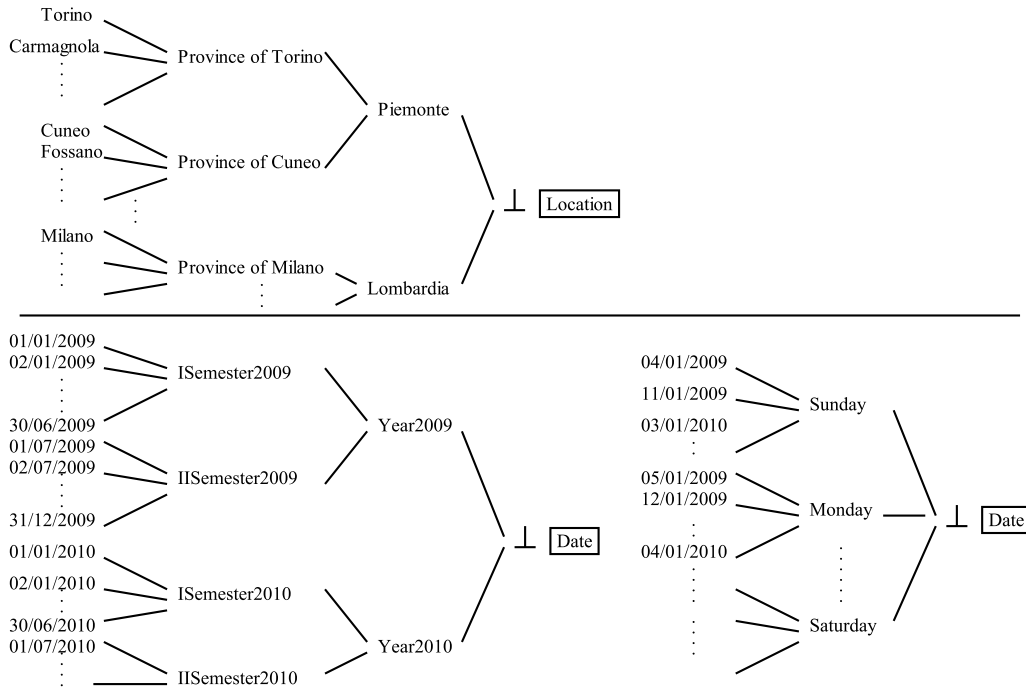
Torino
Carmagnola
Province of Torino
Piemonte
Cuneo
Fossano
Province of Cuneo
$\perp$ Location
Milano
Province of Milano
Lombardia

01/01/2009
02/01/2009
ISemester2009
30/06/2009
Year2009
01/07/2009
02/07/2009
IISemester2009
31/12/2009
$\perp$ Date
01/01/2010
02/01/2010
ISemester2010
30/06/2010
Year2010
01/07/2010
IISemester2010

04/01/2009
11/01/2009
Sunday
03/01/2010
05/01/2009
12/01/2009
Monday
$\perp$ Date
04/01/2010
Saturday